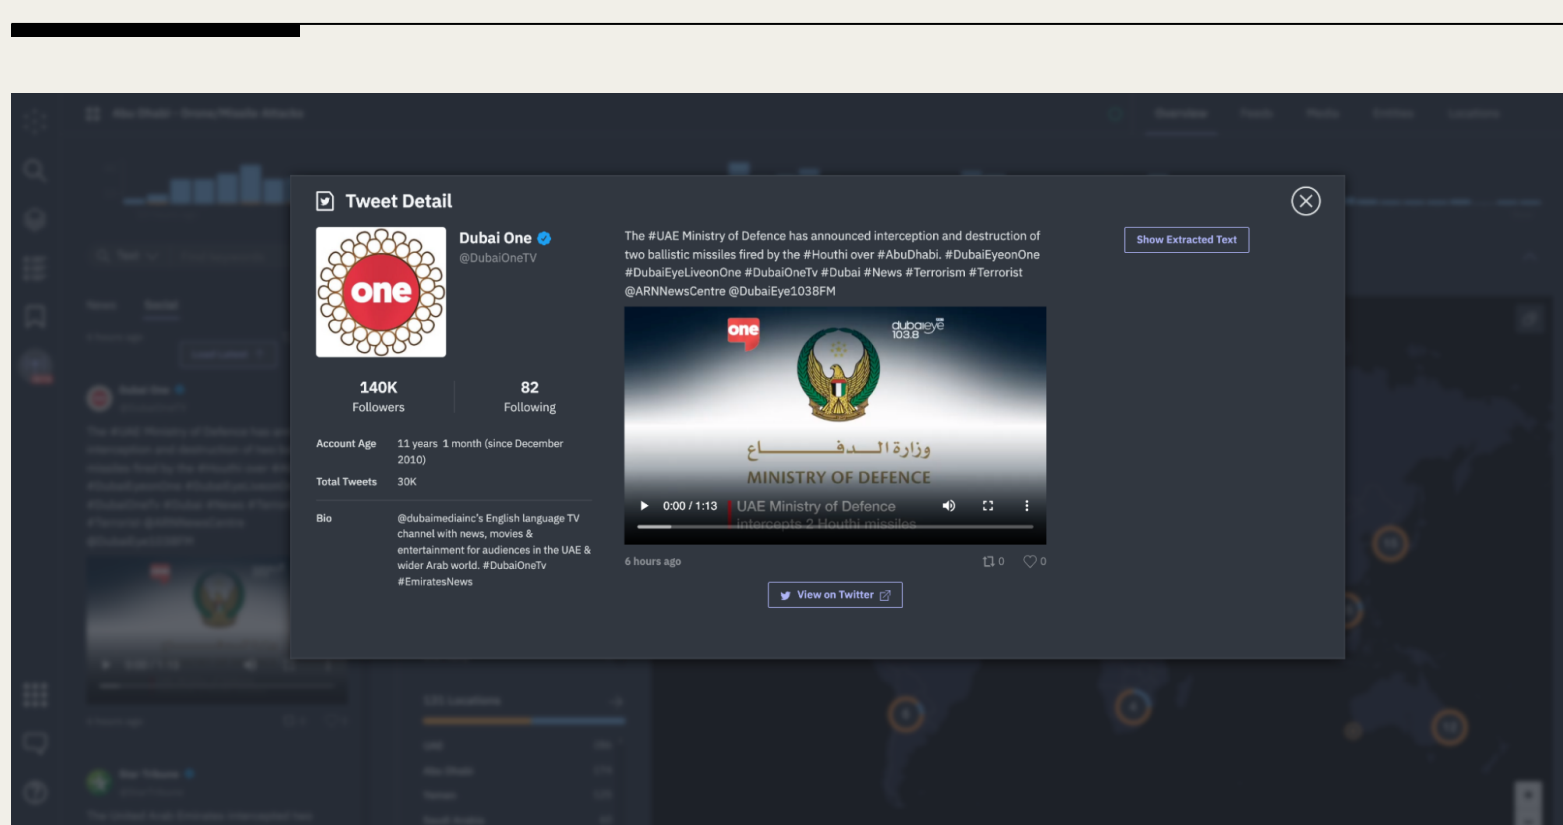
Tweet Detail

one

Dubai One
@DubaiOneTV

140K
Followers

82
Following

Account Age 11 years 1 month (since December 2010)

Total Tweets 30K

Bio @dubaimediainc's English language TV channel with news, movies & entertainment for audiences in the UAE & wider Arab world. #DubaiOneTv #EmiratesNews

The #UAE Ministry of Defence has announced interception and destruction of two ballistic missiles fired by the #Houthi over #AbuDhabi. #DubaiEyeonOne #DubaiEyeLiveonOne #DubaiOneTv #Dubai #News #Terrorism #Terrorist @ARNNewsCentre @DubaiEye1038FM

one

dubaieye 103.8

وزارة الدفاع
MINISTRY OF DEFENCE

0:00 / 1:13 UAE Ministry of Defence intercepts 2 Houthi missiles

6 hours ago

0 0

View on Twitter

Show Extracted Text